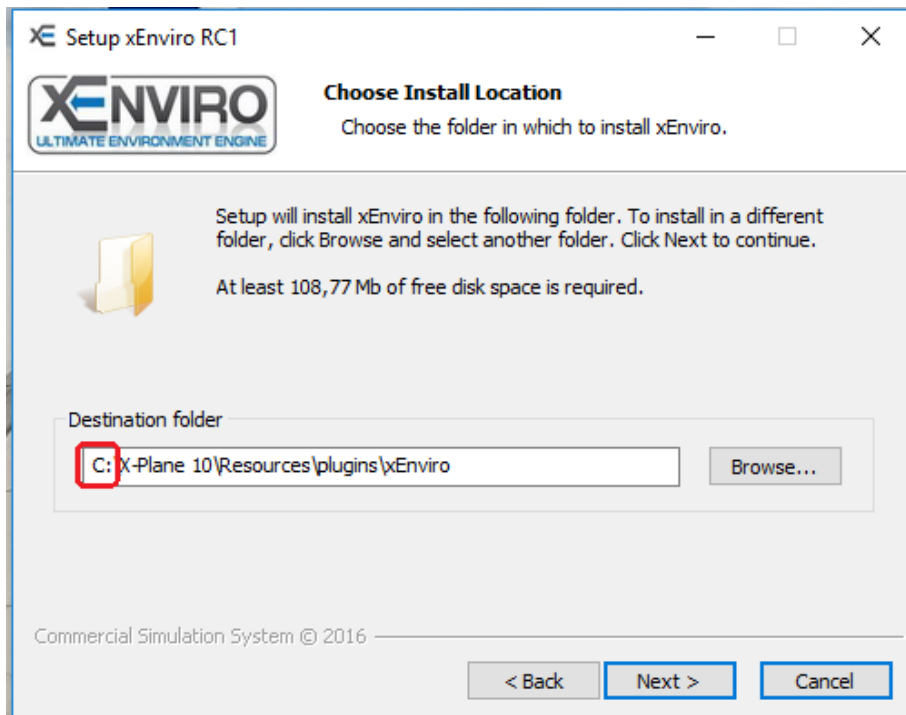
Setup xEnviro RC1

XENVIRO
ULTIMATE ENVIRONMENT ENGINE

Choose Install Location
Choose the folder in which to install xEnviro.

Setup will install xEnviro in the following folder. To install in a different folder, click Browse and select another folder. Click Next to continue.

At least 108,77 Mb of free disk space is required.

Destination folder
C:\X-Plane 10\Resources\plugins\xEnviro
Browse...

Commercial Simulation System © 2016

< Back
Next >
Cancel